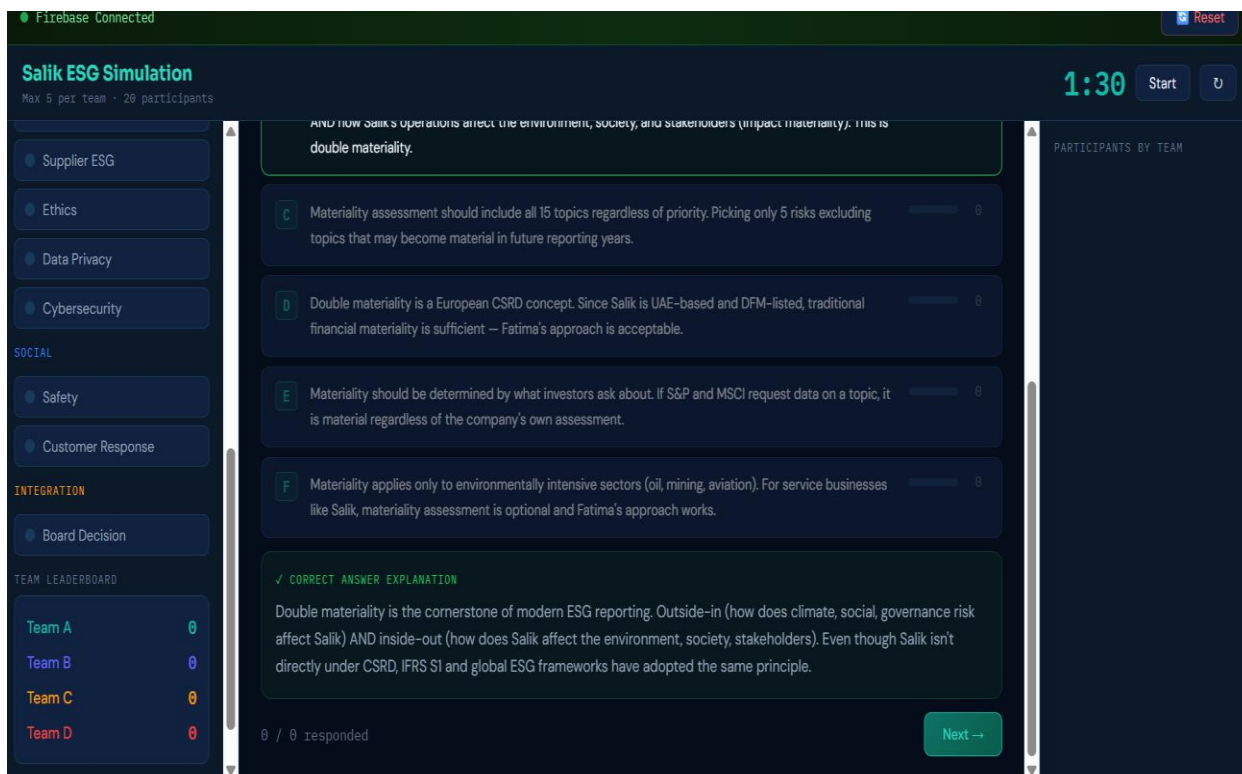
Firebase Connected

Reset

Salik ESG Simulation
Max 5 per team · 20 participants

1:30 Start ↻

Supplier ESG

Ethics

Data Privacy

Cybersecurity

SOCIAL

Safety

Customer Response

INTEGRATION

Board Decision

TEAM LEADERBOARD

| Team A | 0 |
|---|---|
| Team B | 0 |
| Team C | 0 |
| Team D | 0 |

AND how Salik's operations affect the environment, society, and stakeholders (impact materiality). This is double materiality.

C Materiality assessment should include all 15 topics regardless of priority. Picking only 5 risks excluding topics that may become material in future reporting years. 0

D Double materiality is a European CSRD concept. Since Salik is UAE-based and DFM-listed, traditional financial materiality is sufficient — Fatima's approach is acceptable. 0

E Materiality should be determined by what investors ask about. If S&P and MSCI request data on a topic, it is material regardless of the company's own assessment. 0

F Materiality applies only to environmentally intensive sectors (oil, mining, aviation). For service businesses like Salik, materiality assessment is optional and Fatima's approach works. 0

✓ CORRECT ANSWER EXPLANATION
Double materiality is the cornerstone of modern ESG reporting. Outside-in (how does climate, social, governance risk affect Salik) AND inside-out (how does Salik affect the environment, society, stakeholders). Even though Salik isn't directly under CSRD, IFRS S1 and global ESG frameworks have adopted the same principle.

0 / 0 responded

Next →

PARTICIPANTS BY TEAM